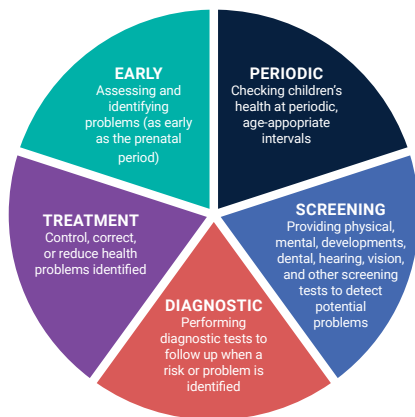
EARLY
Assessing and identifying problems (as early as the prenatal period)

PERIODIC
Checking children's health at periodic, age-appropriate intervals

SCREENING
Providing physical, mental, developments, dental, hearing, vision, and other screening tests to detect potential problems

DIAGNOSTIC
Performing diagnostic tests to follow up when a risk or problem is identified

TREATMENT
Control, correct, or reduce health problems identified